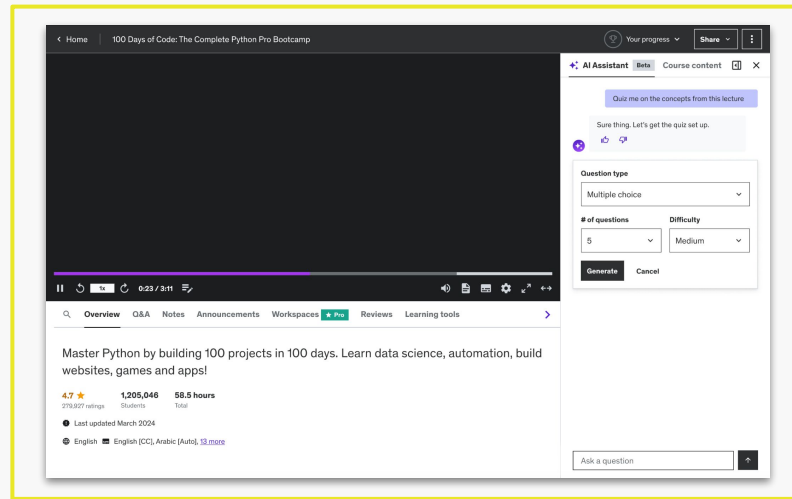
< Home 100 Days of Code: The Complete Python Pro Bootcamp

Your progress

Share

AI Assistant Beta Course content

Quiz me on the concepts from this lecture

Sure thing. Let's get the quiz set up.

Question type

Multiple choice

# of questions

5

Difficulty

Medium

Generate Cancel

1x 0:23 / 3:11

Overview Q&A Notes Announcements Workspaces ★ Pro Reviews Learning tools

Master Python by building 100 projects in 100 days. Learn data science, automation, build websites, games and apps!

4.7 ★
279,927 ratings

1,205,046
Students

58.5 hours
Total

Last updated March 2024

English English [CC], Arabic [Auto], 13 more

Ask a question